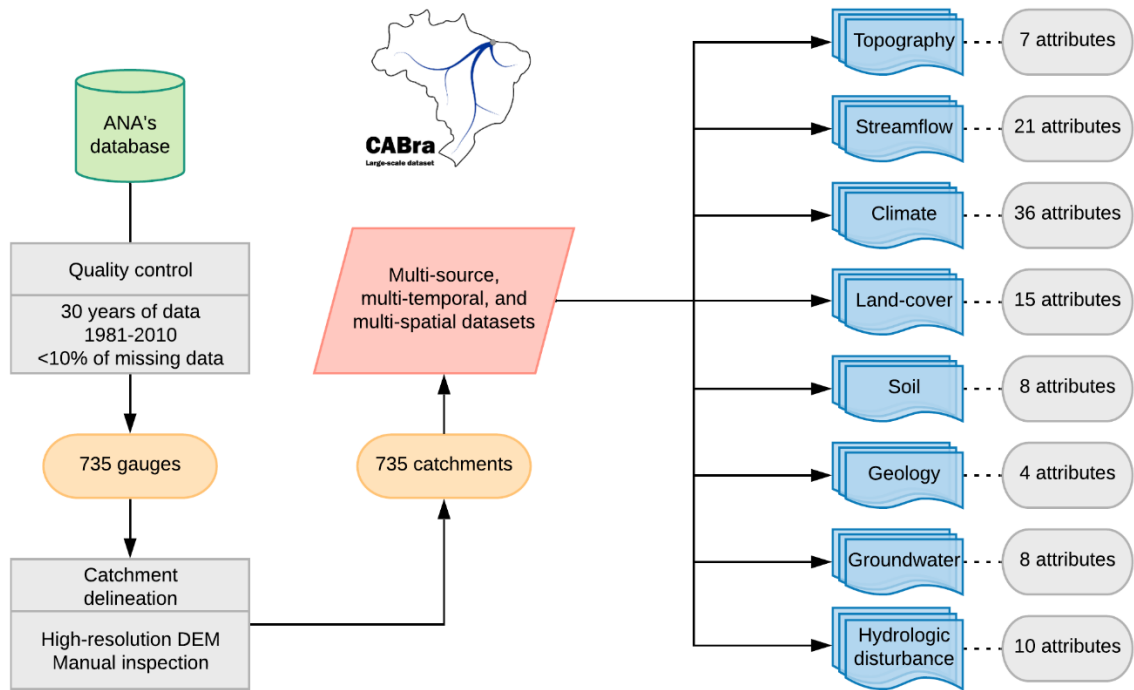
ANA's database

Quality control

30 years of data
1981-2010
<10% of missing data

735 gauges

Catchment delineation

High-resolution DEM
Manual inspection

CABra
Large-scale dataset

Multi-source, multi-temporal, and multi-spatial datasets

735 catchments

Topography 7 attributes

Streamflow 21 attributes

Climate 36 attributes

Land-cover 15 attributes

Soil 8 attributes

Geology 4 attributes

Groundwater 8 attributes

Hydrologic disturbance 10 attributes